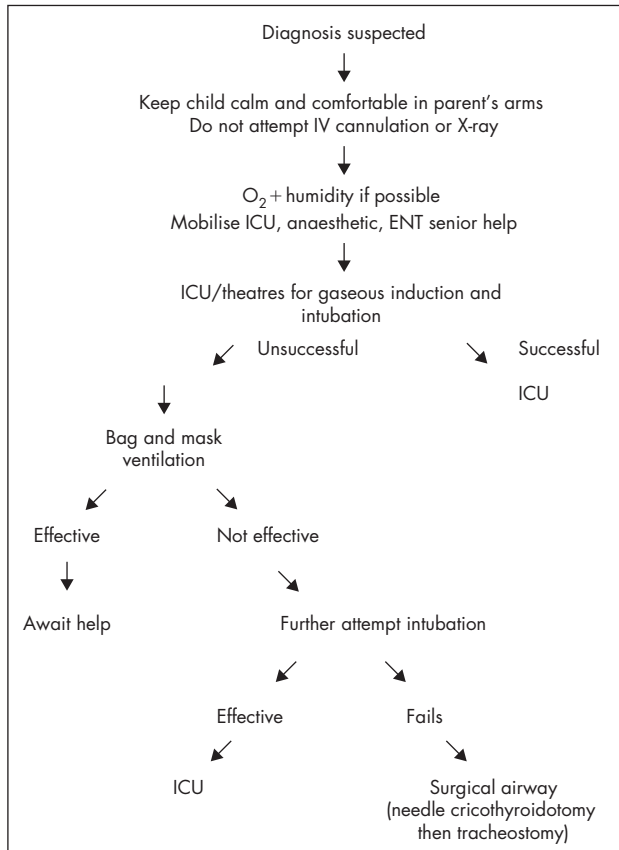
Diagnosis suspected

Keep child calm and comfortable in parent's arms
Do not attempt IV cannulation or X-ray

$O_2$ + humidity if possible
Mobilise ICU, anaesthetic, ENT senior help

ICU/theatres for gaseous induction and intubation

Unsuccessful

Successful

ICU

Bag and mask ventilation

Effective

Not effective

Await help

Further attempt intubation

Effective

Fails

ICU

Surgical airway (needle cricothyroidotomy then tracheostomy)